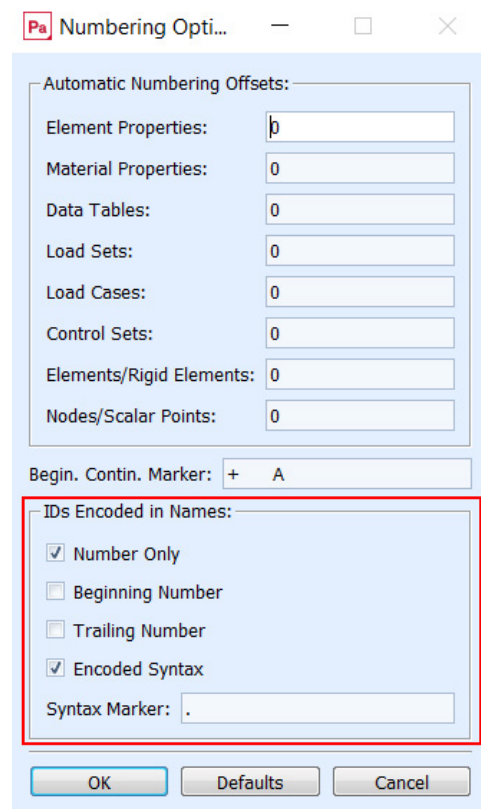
Pa Numbering Opti...

Automatic Numbering Offsets:

Element Properties: 0

Material Properties: 0

Data Tables: 0

Load Sets: 0

Load Cases: 0

Control Sets: 0

Elements/Rigid Elements: 0

Nodes/Scalar Points: 0

Begin. Contin. Marker: + A

IDs Encoded in Names:

☑ Number Only

☐ Beginning Number

☐ Trailing Number

☑ Encoded Syntax

Syntax Marker: .

OK Defaults Cancel